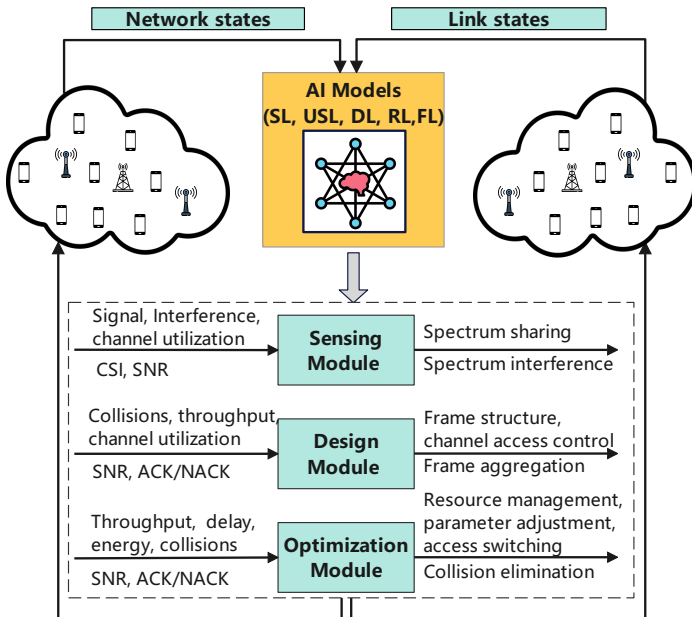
Network states

Link states

AI Models (SL, USL, DL, RL,FL)

Signal, Interference, channel utilization

CSI, SNR

Sensing Module

Spectrum sharing

Spectrum interference

Collisions, throughput, channel utilization

SNR, ACK/NACK

Design Module

Frame structure, channel access control

Frame aggregation

Throughput, delay, energy, collisions

SNR, ACK/NACK

Optimization Module

Resource management, parameter adjustment, access switching

Collision elimination